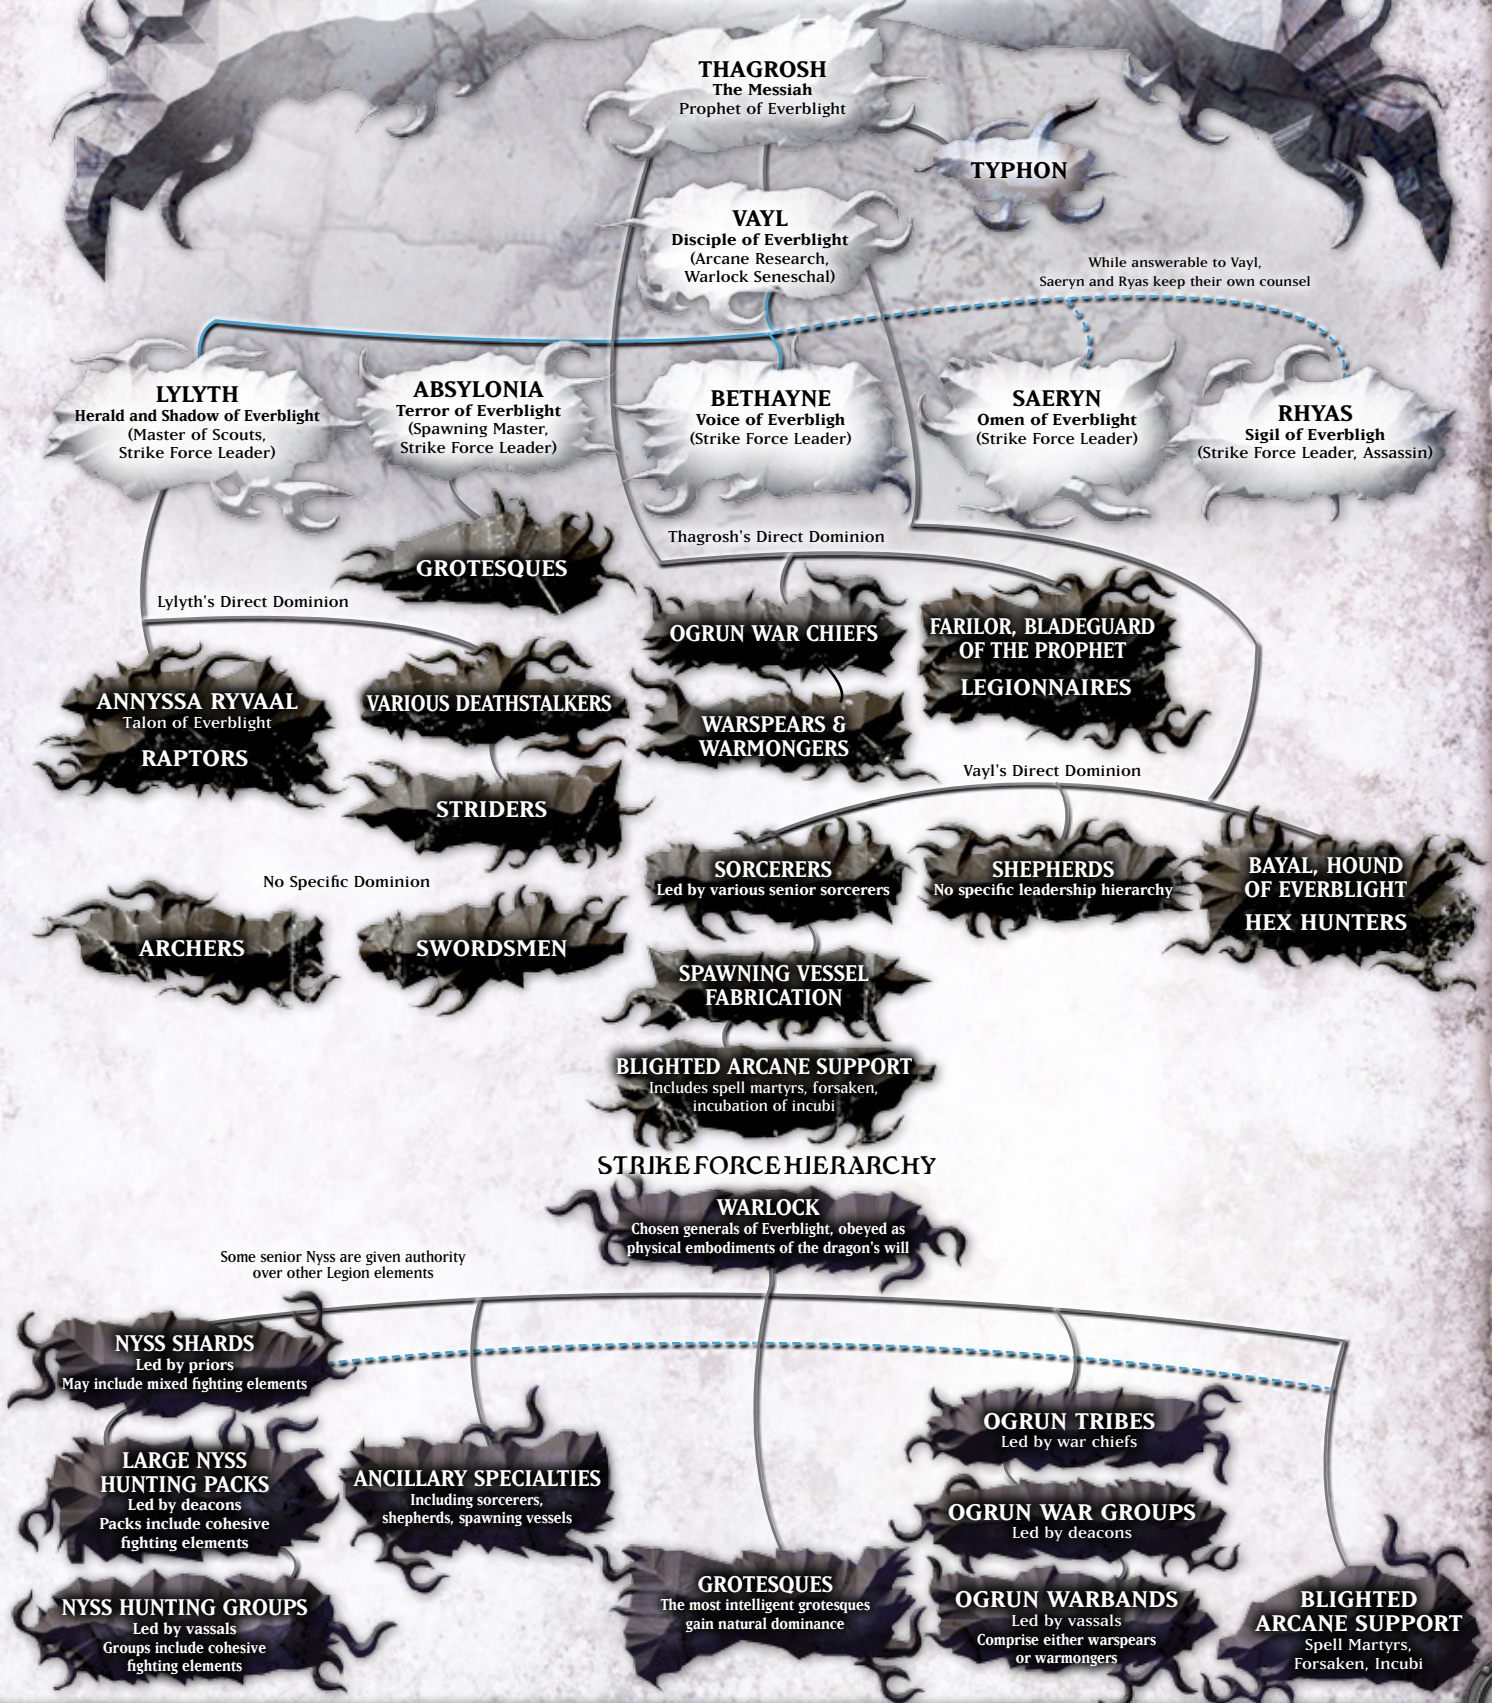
THAGROSH
The Messiah
Prophet of Everblight

TYPHON

VAYL
Disciple of Everblight
(Arcane Research, Warlock Seneschal)

While answerable to Vayl, Saeryn and Ryas keep their own counsel

LYLYTH
Herald and Shadow of Everblight
(Master of Scouts, Strike Force Leader)

ABSYLONIA
Terror of Everblight
(Spawning Master, Strike Force Leader)

BETHAYNE
Voice of Everbligh
(Strike Force Leader)

SAERYN
Omen of Everblight
(Strike Force Leader)

RHYAS
Sigil of Everbligh
(Strike Force Leader, Assassin)

Thagrosh's Direct Dominion

GROTESQUES

Lylyth's Direct Dominion

OGRUN WAR CHIEFS

FARILOR, BLADEGUARD OF THE PROPHET
LEGIONNAIRES

ANNYSSA RYVAAL
Talon of Everblight
RAPTORS

VARIOUS DEATHSTALKERS

WARSPEARS & WARMONGERS

Vayl's Direct Dominion

STRIDERS

SORCERERS
Led by various senior sorcerers

SHEPHERDS
No specific leadership hierarchy

BAYAL, HOUND OF EVERBLIGHT
HEX HUNTERS

No Specific Dominion

ARCHERS

SWORDSMEN

SPAWNING VESSEL FABRICATION

BLIGHTED ARCANE SUPPORT
Includes spell martyrs, forsaken, incubation of incubi

STRIKE FORCE HIERARCHY

WARLOCK
Chosen generals of Everblight, obeyed as physical embodiments of the dragon's will

Some senior Nyss are given authority over other Legion elements

NYSS SHARDS
Led by priors
May include mixed fighting elements

OGRUN TRIBES
Led by war chiefs

LARGE NYSS HUNTING PACKS
Led by deacons
Packs include cohesive fighting elements

ANCILLARY SPECIALTIES
Including sorcerers, shepherds, spawning vessels

OGRUN WAR GROUPS
Led by deacons

GROTESQUES
The most intelligent grotesques gain natural dominance

OGRUN WARBANDS
Led by vassals
Comprise either warspears or warmongers

BLIGHTED ARCANE SUPPORT
Spell Martyrs, Forsaken, Incubi

NYSS HUNTING GROUPS
Led by vassals
Groups include cohesive fighting elements